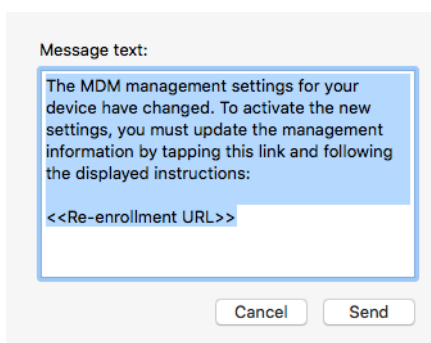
Message text:

The MDM management settings for your device have changed. To activate the new settings, you must update the management information by tapping this link and following the displayed instructions:

<<Re-enrollment URL>>

Cancel Send